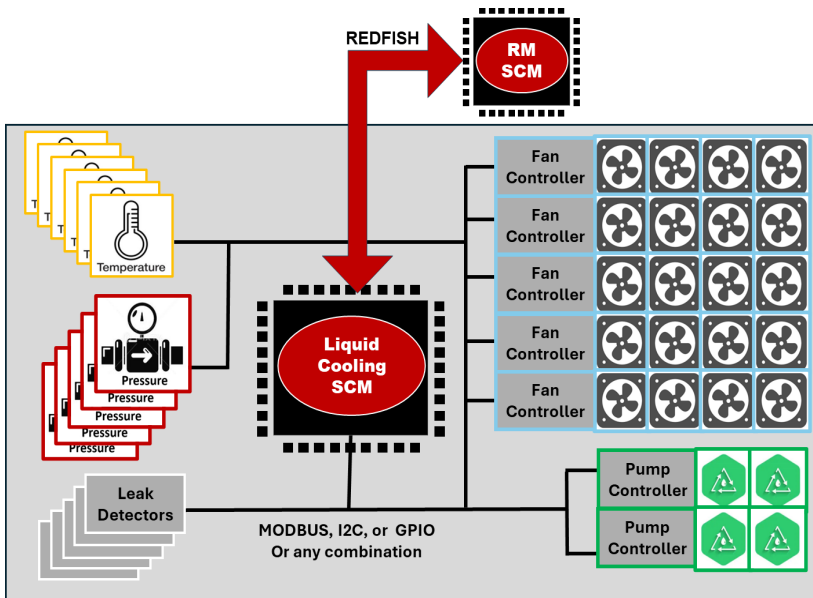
REDFISH

RM SCM

Temperature

Pressure

Pressure

Pressure

Pressure

Pressure

Liquid Cooling SCM

Leak Detectors

MODBUS, I2C, or GPIO
Or any combination

Fan Controller

Fan Controller

Fan Controller

Fan Controller

Fan Controller

Pump Controller

Pump Controller